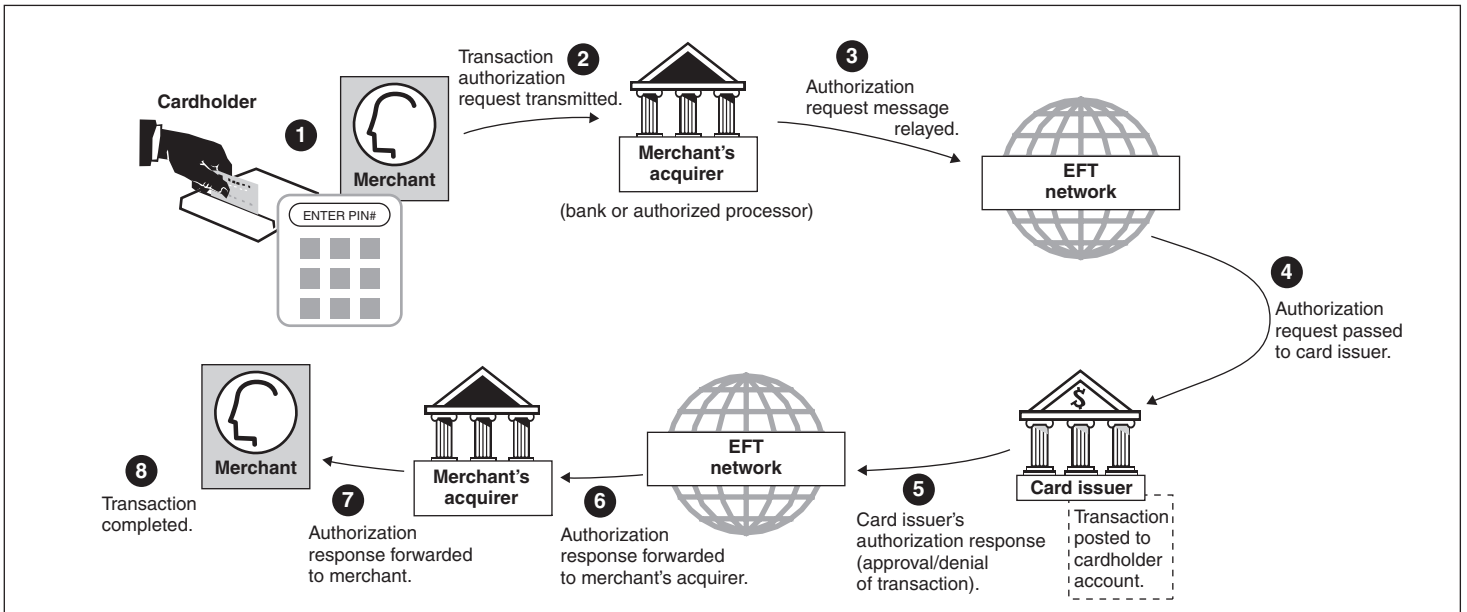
Cardholder

1

Merchant

ENTER PIN#

Transaction authorization request transmitted.

2

Merchant's acquirer

(bank or authorized processor)

3

Authorization request message relayed.

EFT network

4

Authorization request passed to card issuer.

$

Card issuer

Transaction posted to cardholder account.

5

Card issuer's authorization response (approval/denial of transaction).

EFT network

6

Authorization response forwarded to merchant's acquirer.

Merchant's acquirer

7

Authorization response forwarded to merchant.

Merchant

8

Transaction completed.